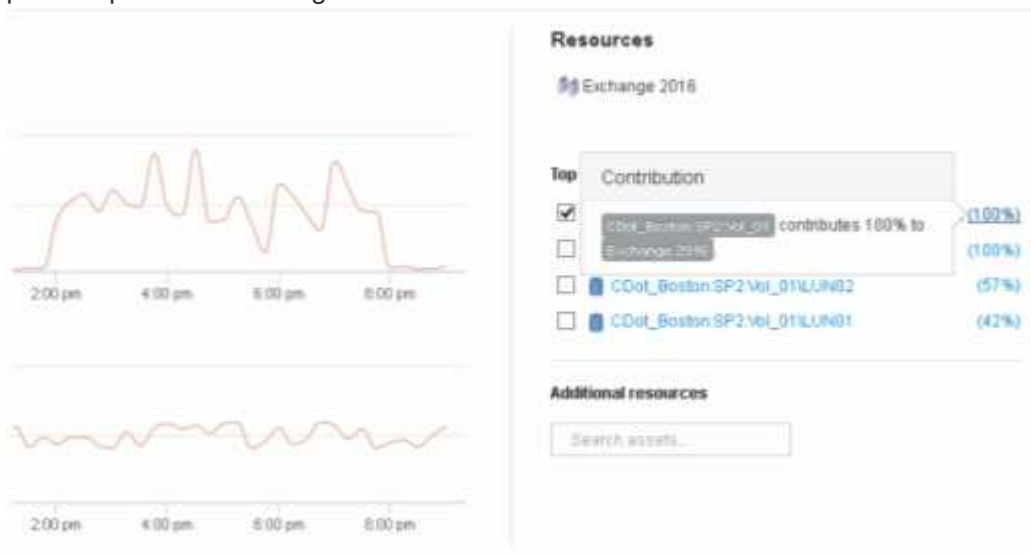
Resources

Exchange 2016

Top

Contribution

CDot_Boston:SP2:Vol_01 contributes 100% to Exchange 2016

(100%)

(100%)

CDot_Boston:SP2:Vol_01\LUN02 (57%)

CDot_Boston:SP2:Vol_01\LUN01 (42%)

Additional resources

Search assets...

2:00 pm 4:00 pm 6:00 pm 8:00 pm

2:00 pm 4:00 pm 6:00 pm 8:00 pm